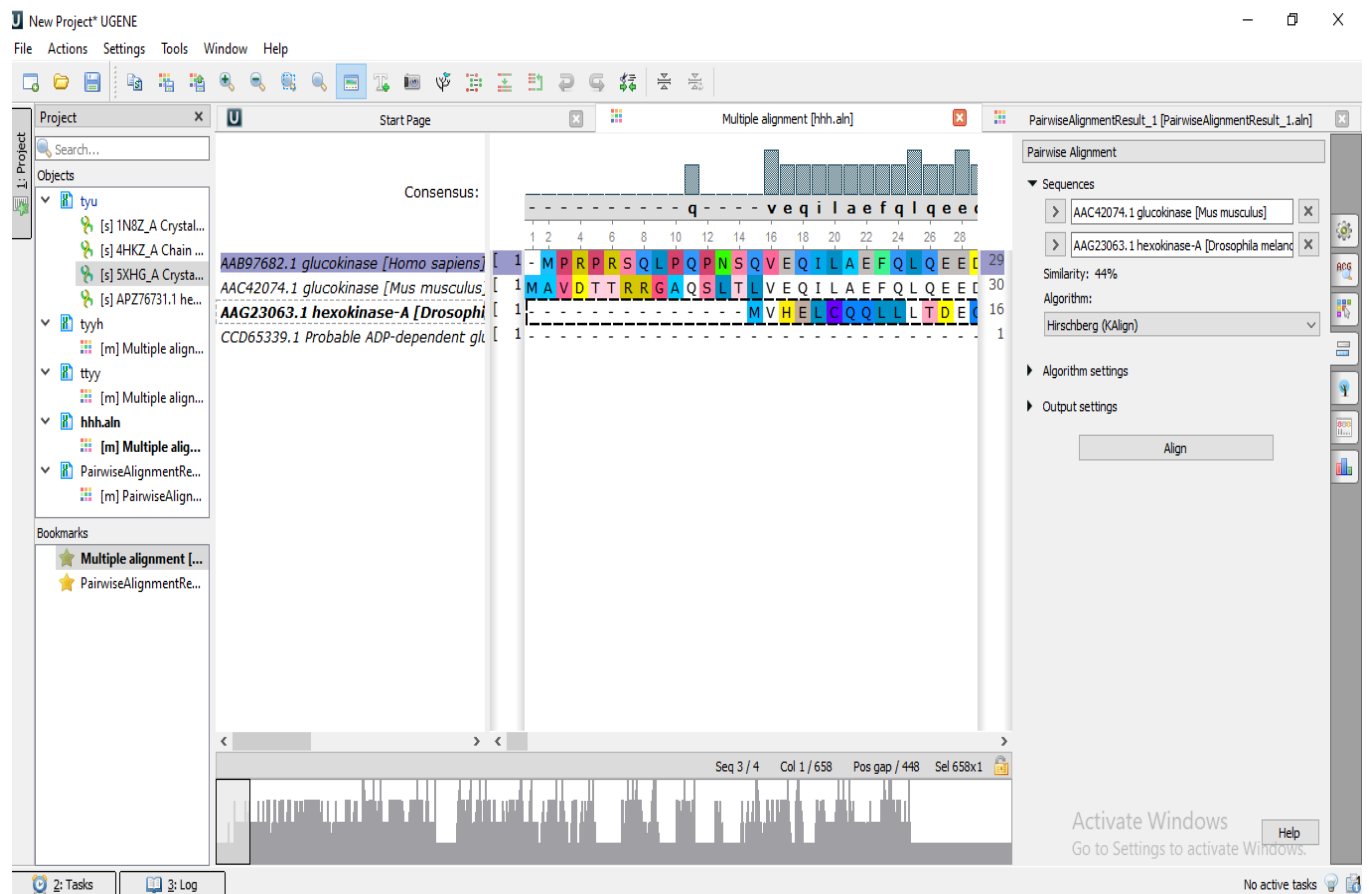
New Project* UGENE

File Actions Settings Tools Window Help

Project
1: Project
Search...
Objects
tyu
[s] 1N8Z_A Crystal...
[s] 4HKZ_A Chain ...
[s] 5XHG_A Crysta...
[s] APZ76731.1 he...
tyyh
[m] Multiple align...
ttyy
[m] Multiple align...
hhh.aln
[m] Multiple alig...
PairwiseAlignmentRe...
[m] PairwiseAlign...

Bookmarks
Multiple alignment [...
PairwiseAlignmentRe...

Start Page
Multiple alignment [hhh.aln]
PairwiseAlignmentResult_1 [PairwiseAlignmentResult_1.aln]

Consensus:
- - - - - - - - - - q - - - - v e q i l a e f q l q e e

1 2 4 6 8 10 12 14 16 18 20 22 24 26 28

AAB97682.1 glucokinase [Homo sapiens] [ 1 - M P R P R S Q L P Q P N S Q V E Q I L A E F Q L Q E E D 29
AAC42074.1 glucokinase [Mus musculus_ [ 1 M A V D T T R R G A Q S L T L V E Q I L A E F Q L Q E E D 30
AAG23063.1 hexokinase-A [Drosophi [ 1 - - - - - - - - - - - - - - M V H E L C Q Q L L T D E 16
CCD65339.1 Probable ADP-dependent gl [ 1 - - - - - - - - - - - - - - - - - - - - - - - - - - - - - 1

Seq 3 / 4 Col 1 / 658 Pos gap / 448 Sel 658x1

Pairwise Alignment
Sequences
AAC42074.1 glucokinase [Mus musculus]
AAG23063.1 hexokinase-A [Drosophila melano
Similarity: 44%
Algorithm:
Hirschberg (KAlign)
Algorithm settings
Output settings
Align

Activate Windows
Go to Settings to activate Windows.
Help

2: Tasks 3: Log
No active tasks